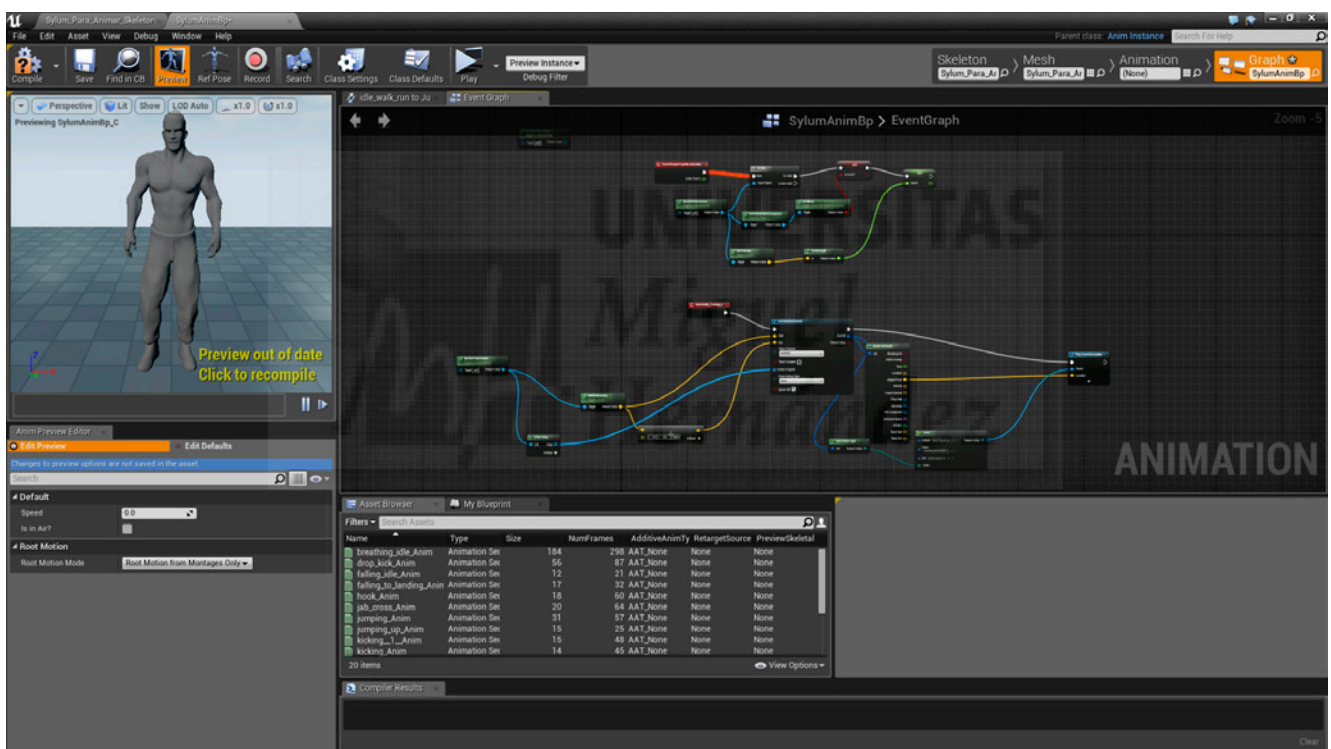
Sylum_Para_Animar_Skeleton SylumAnimBp*

File Edit Asset View Debug Window Help

Parent class: Anim Instance Search For Help

Compile Save Find in CB Preview Ref Pose Record Search Class Settings Class Defaults Play Preview Instance Debug Filter

Skeleton Sylum_Para_Ar Mesh Sylum_Para_Ar Animation (None) Graph SylumAnimBp

Perspective Lit Show LOD Auto x1.0 x1.0

Previewing SylumAnimBp_C

Preview out of date
Click to recompile

idle_walk_run to Ju Event Graph

SylumAnimBp > EventGraph

Zoom -5

ANIMATION

Anim Preview Editor

Edit Preview Edit Defaults

Changes to preview options are not saved in the asset.

Search

Default

Speed 0.0

Is in Air?

Root Motion

Root Motion Mode Root Motion from Montages Only

Asset Browser My Blueprint

Filters Search Assets

| Name | Type | Size | NumFrames | AdditiveAnimTy | RetargetSource | PreviewSkeletal |
|---|---|---|---|---|---|---|
| breathing_idle_Anim | Animation Seq | 184 | 298 | AAT_None | None | None |
| drop_kick_Anim | Animation Seq | 56 | 87 | AAT_None | None | None |
| falling_idle_Anim | Animation Seq | 12 | 21 | AAT_None | None | None |
| falling_to_landing_Anim | Animation Seq | 17 | 32 | AAT_None | None | None |
| hook_Anim | Animation Seq | 18 | 60 | AAT_None | None | None |
| jab_cross_Anim | Animation Seq | 20 | 64 | AAT_None | None | None |
| jumping_Anim | Animation Seq | 31 | 57 | AAT_None | None | None |
| jumping_up_Anim | Animation Seq | 15 | 25 | AAT_None | None | None |
| kicking_1_Anim | Animation Seq | 15 | 48 | AAT_None | None | None |
| kicking_Anim | Animation Seq | 14 | 45 | AAT_None | None | None |

20 items View Options

Compiler Results

Clear